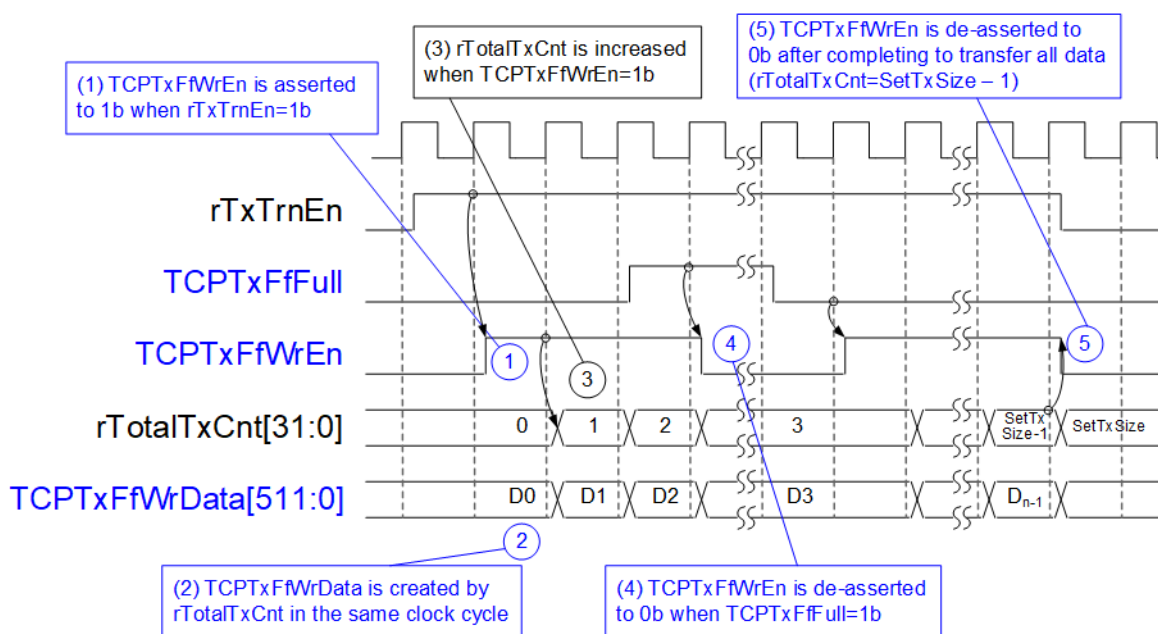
(5) TCPTxFfWrEn is de-asserted to 0b after completing to transfer all data (rTotalTxCnt=SetTxSize – 1)

(3) rTotalTxCnt is increased when TCPTxFfWrEn=1b

(1) TCPTxFfWrEn is asserted to 1b when rTxTrnEn=1b

rTxTrnEn

TCPTxFfFull

TCPTxFfWrEn

1

3

4

5

rTotalTxCnt[31:0]

0

1

2

3

SetTx Size-1

SetTxSize

TCPTxFfWrData[511:0]

D0

D1

D2

D3

$D_{n-1}$

2

(2) TCPTxFfWrData is created by rTotalTxCnt in the same clock cycle

(4) TCPTxFfWrEn is de-asserted to 0b when TCPTxFfFull=1b